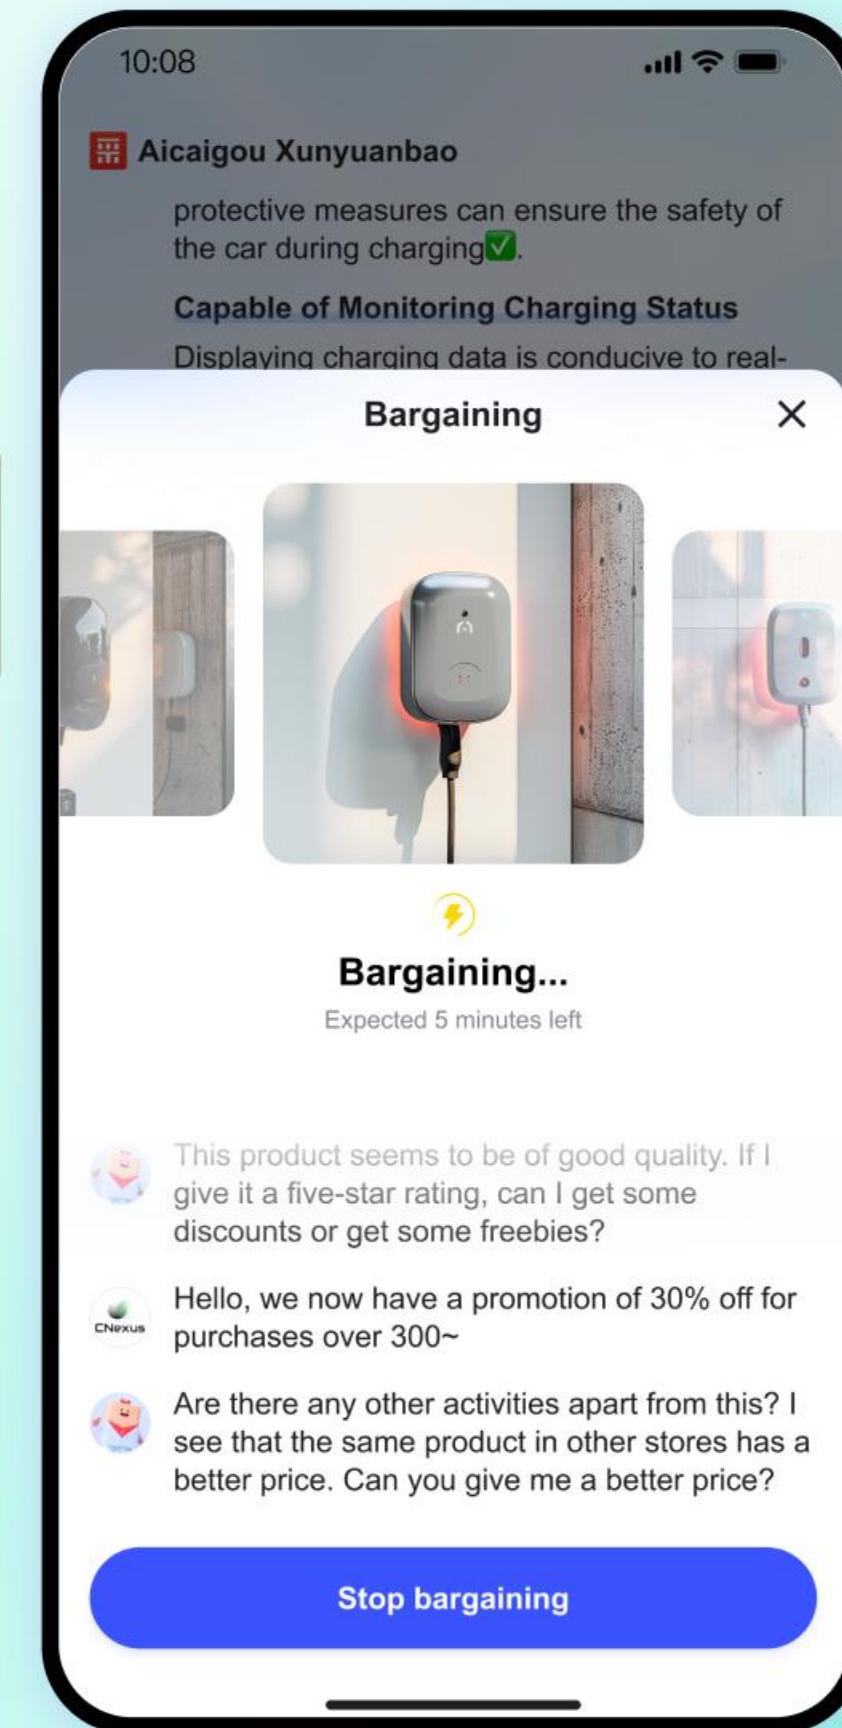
10:08

Aicaigou Xunyuanbao

protective measures can ensure the safety of the car during charging✅.

Capable of Monitoring Charging Status

Displaying charging data is conducive to real-

Bargaining

×

Bargaining...

Expected 5 minutes left

This product seems to be of good quality. If I give it a five-star rating, can I get some discounts or get some freebies?

CNexus

Hello, we now have a promotion of 30% off for purchases over 300~

Are there any other activities apart from this? I see that the same product in other stores has a better price. Can you give me a better price?

Stop bargaining